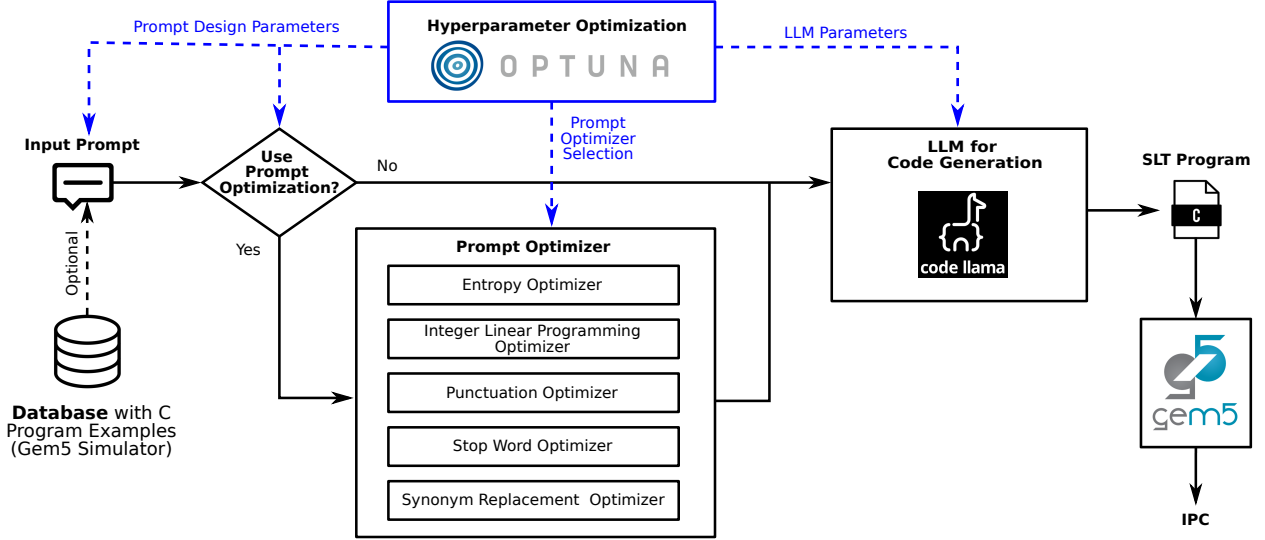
Prompt Design Parameters

Hyperparameter Optimization

OPTUNA

LLM Parameters

Input Prompt

Use Prompt Optimization?

No

Prompt Optimizer Selection

LLM for Code Generation

code llama

SLT Program

C

Optional

Yes

Prompt Optimizer

Entropy Optimizer

Integer Linear Programming Optimizer

Punctuation Optimizer

Stop Word Optimizer

Synonym Replacement Optimizer

Database with C Program Examples (Gem5 Simulator)

gem5

IPC